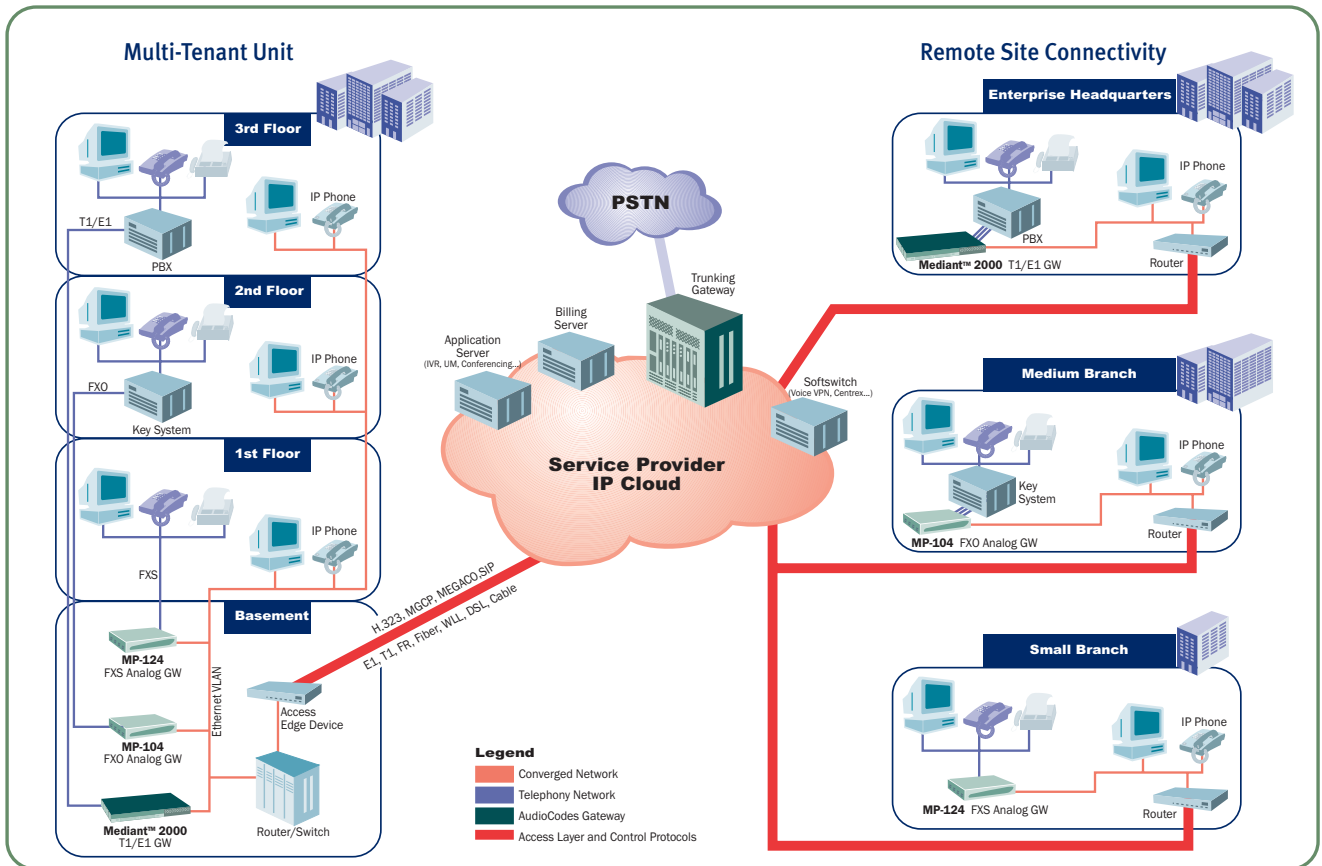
Multi-Tenant Unit

3rd Floor
IP Phone
T1/E1
PBX

2nd Floor
IP Phone
FXO
Key System

1st Floor
IP Phone
FXS

Basement
MP-124
FXS Analog GW
MP-104
FXO Analog GW
Mediant™ 2000
T1/E1 GW
Ethernet VLAN
Access Edge Device
Router/Switch

H.323, MGCP, MEGACO,SIP
E1, T1, FR, Fiber, WLL, DSL, Cable

PSTN
Trunking Gateway
Billing Server
Application Server
(IVR, UM, Conferencing...)
Softswitch
(Voice VPN, Centrex...)
Service Provider IP Cloud

Legend
Converged Network
Telephony Network
AudioCodes Gateway
Access Layer and Control Protocols

Remote Site Connectivity

Enterprise Headquarters
IP Phone
PBX
Mediant™ 2000 T1/E1 GW
Router

Medium Branch
IP Phone
Key System
MP-104 FXO Analog GW
Router

Small Branch
IP Phone
MP-124 FXS Analog GW
Router